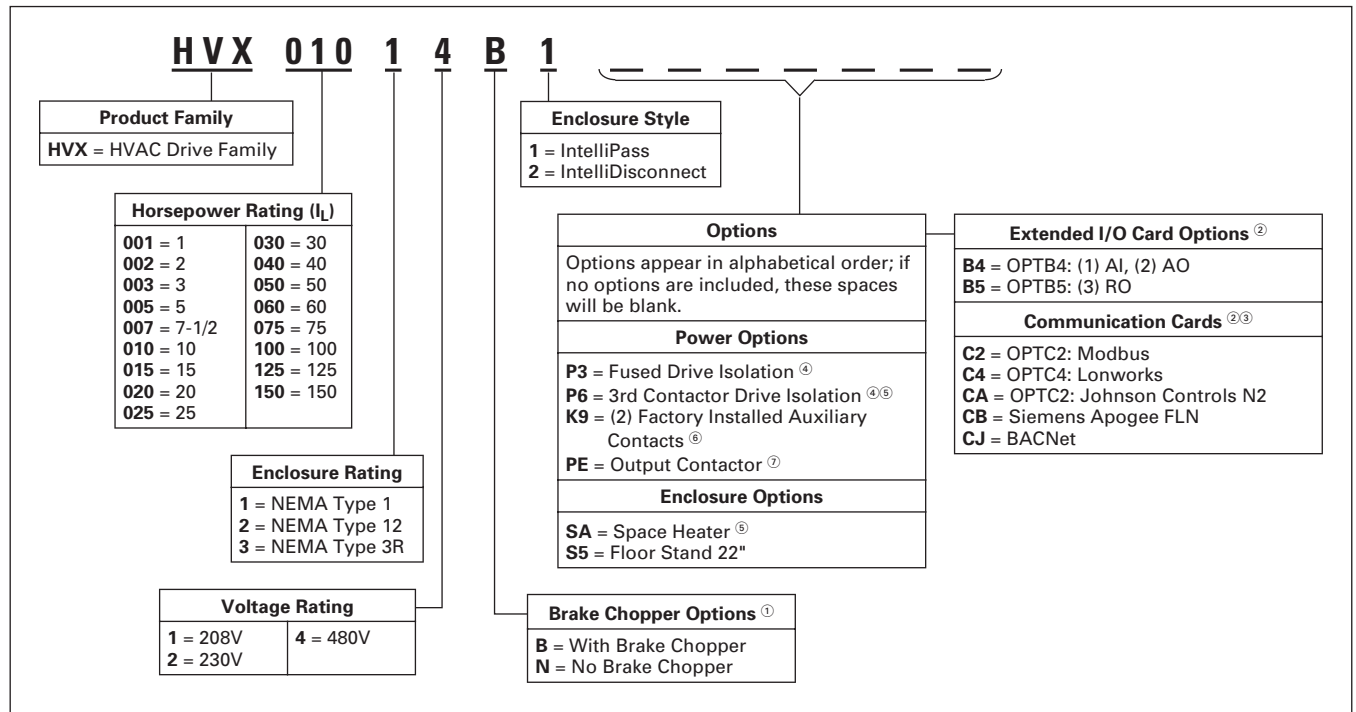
HVX 010 1 4 B 1 _ _ _ _ _ _ _

**Product Family**
**HVX** = HVAC Drive Family

**Horsepower Rating ($I_L$)**

| | |
|---|---|
| **001** = 1 | **030** = 30 |
| **002** = 2 | **040** = 40 |
| **003** = 3 | **050** = 50 |
| **005** = 5 | **060** = 60 |
| **007** = 7-1/2 | **075** = 75 |
| **010** = 10 | **100** = 100 |
| **015** = 15 | **125** = 125 |
| **020** = 20 | **150** = 150 |
| **025** = 25 | |

**Enclosure Rating**
**1** = NEMA Type 1
**2** = NEMA Type 12
**3** = NEMA Type 3R

**Voltage Rating**

| | |
|---|---|
| **1** = 208V | **4** = 480V |
| **2** = 230V | |

**Brake Chopper Options** ①
**B** = With Brake Chopper
**N** = No Brake Chopper

**Enclosure Style**
**1** = IntelliPass
**2** = IntelliDisconnect

**Options**
Options appear in alphabetical order; if no options are included, these spaces will be blank.

**Power Options**
**P3** = Fused Drive Isolation ④
**P6** = 3rd Contactor Drive Isolation ④⑤
**K9** = (2) Factory Installed Auxiliary Contacts ⑥
**PE** = Output Contactor ⑦

**Enclosure Options**
**SA** = Space Heater ⑤
**S5** = Floor Stand 22"

**Extended I/O Card Options** ②
**B4** = OPTB4: (1) AI, (2) AO
**B5** = OPTB5: (3) RO

**Communication Cards** ②③
**C2** = OPTC2: Modbus
**C4** = OPTC4: Lonworks
**CA** = OPTC2: Johnson Controls N2
**CB** = Siemens Apogee FLN
**CJ** = BACNet